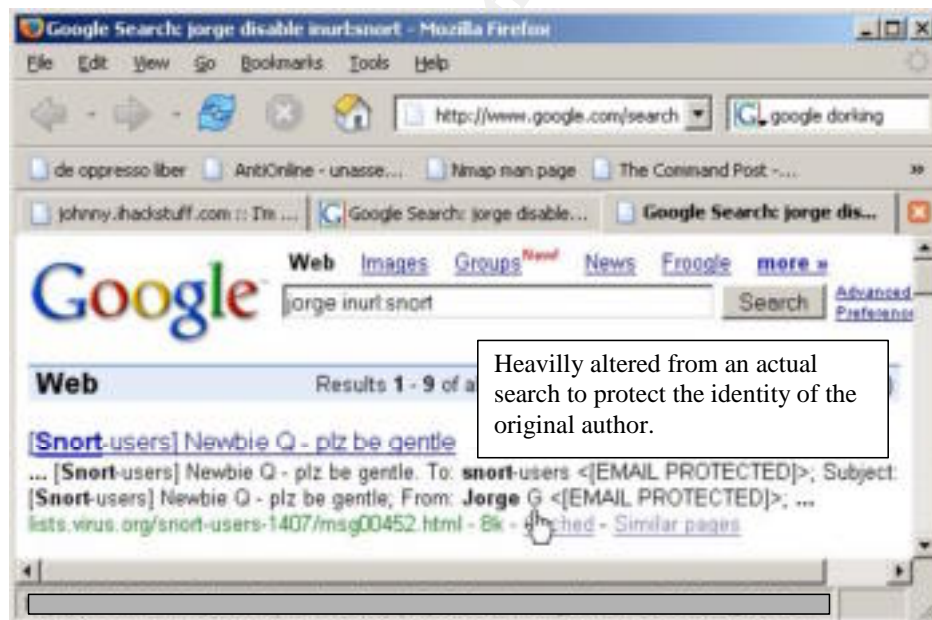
Google Search: jorge disable inurl:snort - Mozilla Firefox

File Edit View Go Bookmarks Tools Help

http://www.google.com/search

google dorking

de oppresso liber AntiOnline - unasse... Nmap man page The Command Post -...

johnny.ihackstuff.com :: I'm ... Google Search: jorge disable... Google Search: jorge dis...

Google

Web Images Groups New! News Froogle more »

jorge inurl snort

Search Advanced Preferences

Web

Results 1 - 9 of a

Heavilly altered from an actual search to protect the identity of the original author.

[Snort-users] Newbie Q - plz be gentle

... [Snort-users] Newbie Q - plz be gentle. To: snort-users <[EMAIL PROTECTED]>; Subject: [Snort-users] Newbie Q - plz be gentle; From: Jorge G <[EMAIL PROTECTED]>; ...

lists.virus.org/snort-users-1407/msg00452.html - 8k - Cached - Similar pages